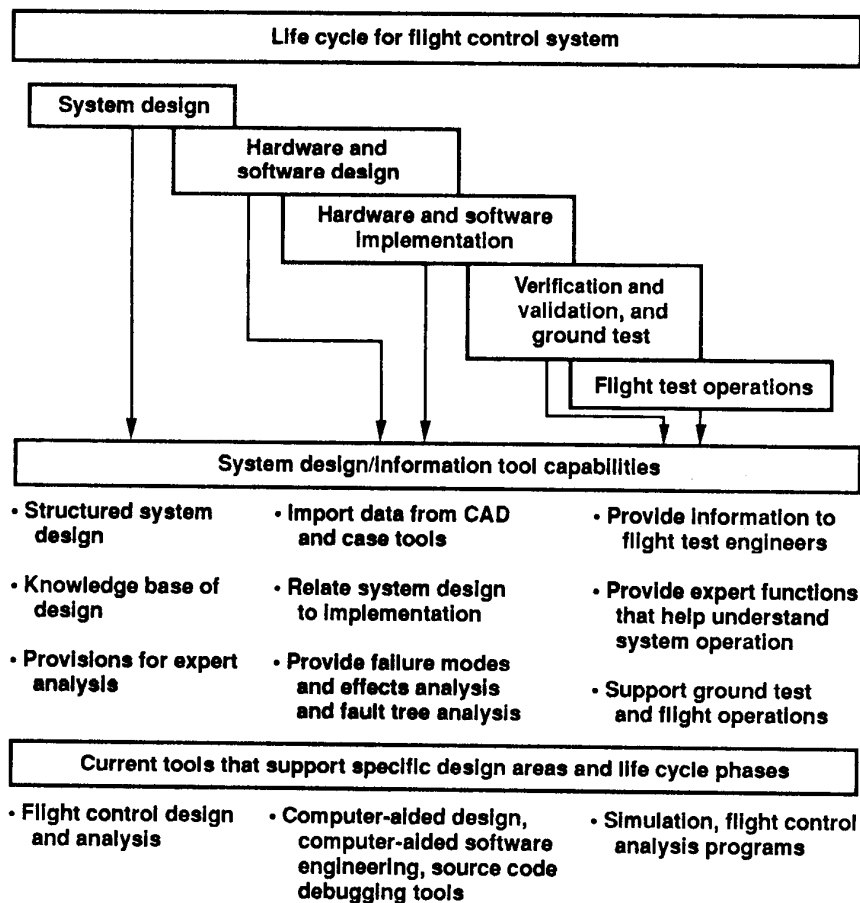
Life cycle for flight control system

System design

Hardware and software design

Hardware and software implementation

Verification and validation, and ground test

Flight test operations

System design/information tool capabilities

• Structured system design

• Knowledge base of design

• Provisions for expert analysis

• Import data from CAD and case tools

• Relate system design to implementation

• Provide failure modes and effects analysis and fault tree analysis

• Provide information to flight test engineers

• Provide expert functions that help understand system operation

• Support ground test and flight operations

Current tools that support specific design areas and life cycle phases

• Flight control design and analysis

• Computer-aided design, computer-aided software engineering, source code debugging tools

• Simulation, flight control analysis programs